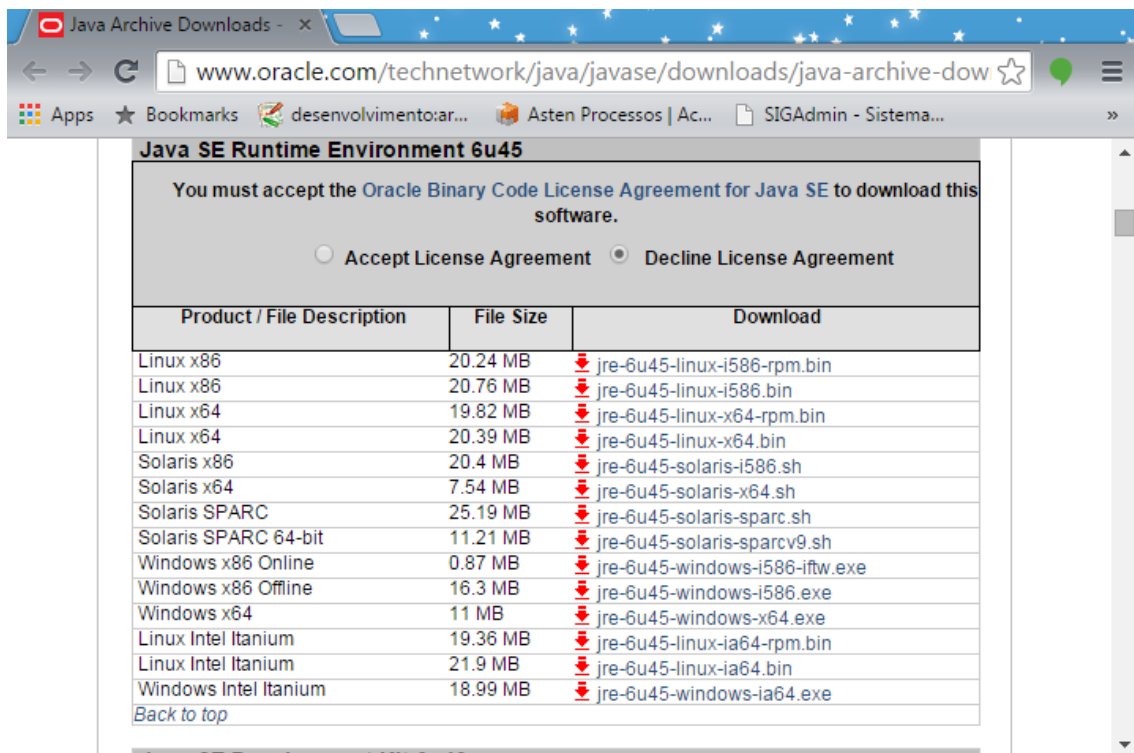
Java Archive Downloads - ×

www.oracle.com/technetwork/java/javase/downloads/java-archive-dow

Apps Bookmarks desenvolvimento:ar... Asten Processos | Ac... SIGAdmin - Sistema... »

Java SE Runtime Environment 6u45

You must accept the Oracle Binary Code License Agreement for Java SE to download this software.

Accept License Agreement Decline License Agreement

| Product / File Description | File Size | Download |
|---|---|---|
| Linux x86 | 20.24 MB | jre-6u45-linux-i586-rpm.bin |
| Linux x86 | 20.76 MB | jre-6u45-linux-i586.bin |
| Linux x64 | 19.82 MB | jre-6u45-linux-x64-rpm.bin |
| Linux x64 | 20.39 MB | jre-6u45-linux-x64.bin |
| Solaris x86 | 20.4 MB | jre-6u45-solaris-i586.sh |
| Solaris x64 | 7.54 MB | jre-6u45-solaris-x64.sh |
| Solaris SPARC | 25.19 MB | jre-6u45-solaris-sparc.sh |
| Solaris SPARC 64-bit | 11.21 MB | jre-6u45-solaris-sparcv9.sh |
| Windows x86 Online | 0.87 MB | jre-6u45-windows-i586-iftw.exe |
| Windows x86 Offline | 16.3 MB | jre-6u45-windows-i586.exe |
| Windows x64 | 11 MB | jre-6u45-windows-x64.exe |
| Linux Intel Itanium | 19.36 MB | jre-6u45-linux-ia64-rpm.bin |
| Linux Intel Itanium | 21.9 MB | jre-6u45-linux-ia64.bin |
| Windows Intel Itanium | 18.99 MB | jre-6u45-windows-ia64.exe |

Back to top